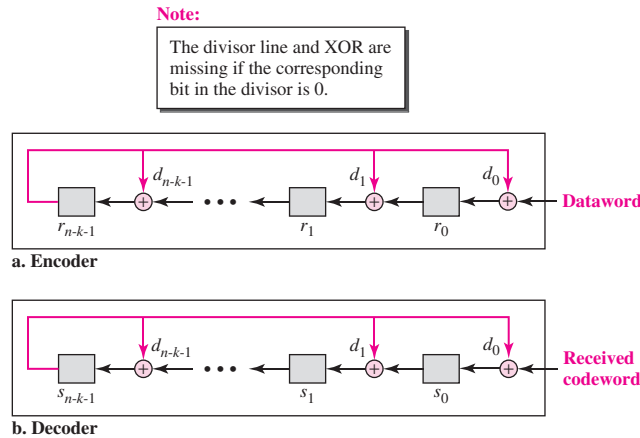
Note:

The divisor line and XOR are missing if the corresponding bit in the divisor is 0.

$d_{n-k-1}$ $d_1$ $d_0$

$r_{n-k-1}$ • • • $r_1$ $r_0$ Dataword

a. Encoder

$d_{n-k-1}$ $d_1$ $d_0$

$s_{n-k-1}$ • • • $s_1$ $s_0$ Received codeword

b. Decoder